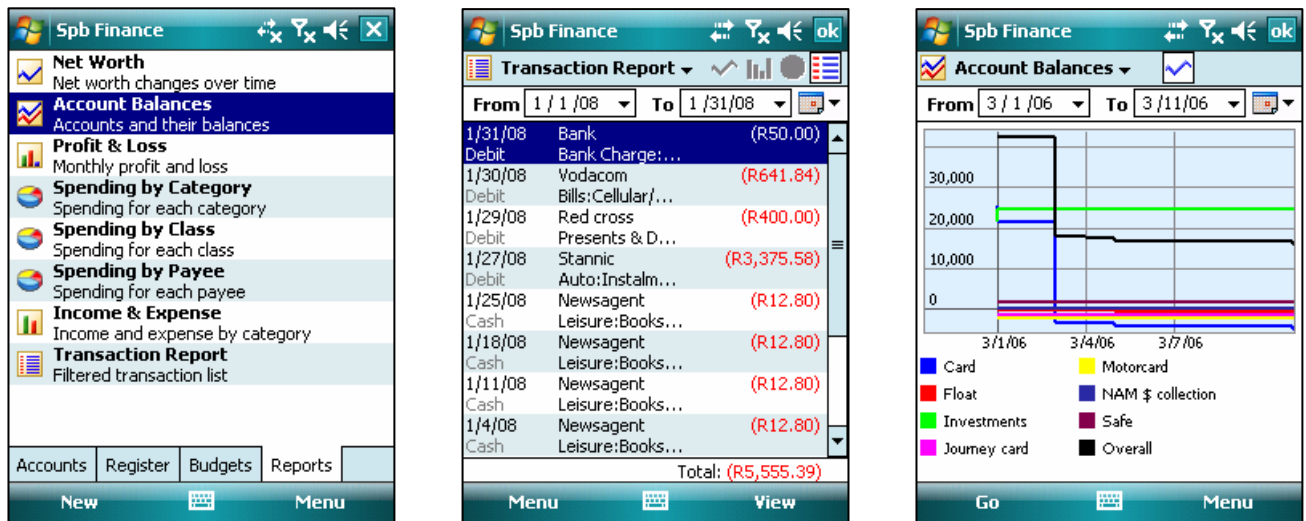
Spb Finance

Net Worth
Net worth changes over time

Account Balances
Accounts and their balances

Profit & Loss
Monthly profit and loss

Spending by Category
Spending for each category

Spending by Class
Spending for each class

Spending by Payee
Spending for each payee

Income & Expense
Income and expense by category

Transaction Report
Filtered transaction list

Accounts | Register | Budgets | Reports

New | Menu

Spb Finance ok

Transaction Report

From 1 / 1 /08 To 1 /31/08

| | | |
|---|---|---|
| 1/31/08 | Bank | (R50.00) |
| Debit | Bank Charge:… | |
| 1/30/08 | Vodacom | (R641.84) |
| Debit | Bills:Cellular/… | |
| 1/29/08 | Red cross | (R400.00) |
| Debit | Presents & D… | |
| 1/27/08 | Stannic | (R3,375.58) |
| Debit | Auto:Instalm… | |
| 1/25/08 | Newsagent | (R12.80) |
| Cash | Leisure:Books… | |
| 1/18/08 | Newsagent | (R12.80) |
| Cash | Leisure:Books… | |
| 1/11/08 | Newsagent | (R12.80) |
| Cash | Leisure:Books… | |
| 1/4/08 | Newsagent | (R12.80) |
| Cash | Leisure:Books… | |

Total: (R5,555.39)

Menu | View

Spb Finance ok

Account Balances

From 3 / 1 /06 To 3 /11/06

30,000
20,000
10,000
0
3/1/06 3/4/06 3/7/06

Card
Float
Investments
Journey card
Motorcard
NAM $ collection
Safe
Overall

Go | Menu